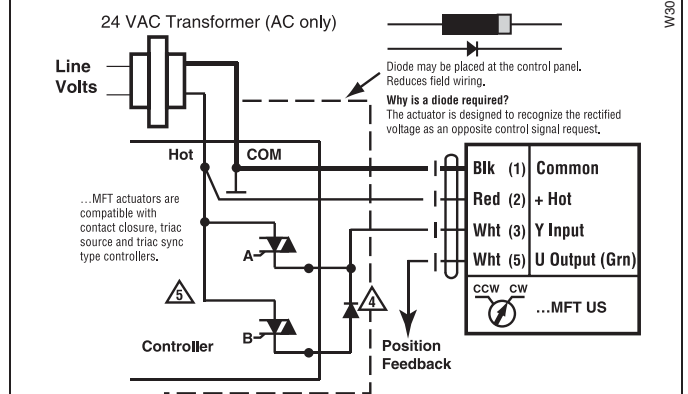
24 VAC Transformer (AC only)

Line Volts

Diode may be placed at the control panel. Reduces field wiring.

Why is a diode required?
The actuator is designed to recognize the rectified voltage as an opposite control signal request.

W30

Hot

COM

...MFT actuators are compatible with contact closure, triac source and triac sync type controllers.

A

B

5

4

Controller

Position Feedback

| Blk | (1) | Common |
|---|---|---|
| Red | (2) | + Hot |
| Wht | (3) | Y Input |
| Wht | (5) | U Output (Grn) |

CCW CW

...MFT US